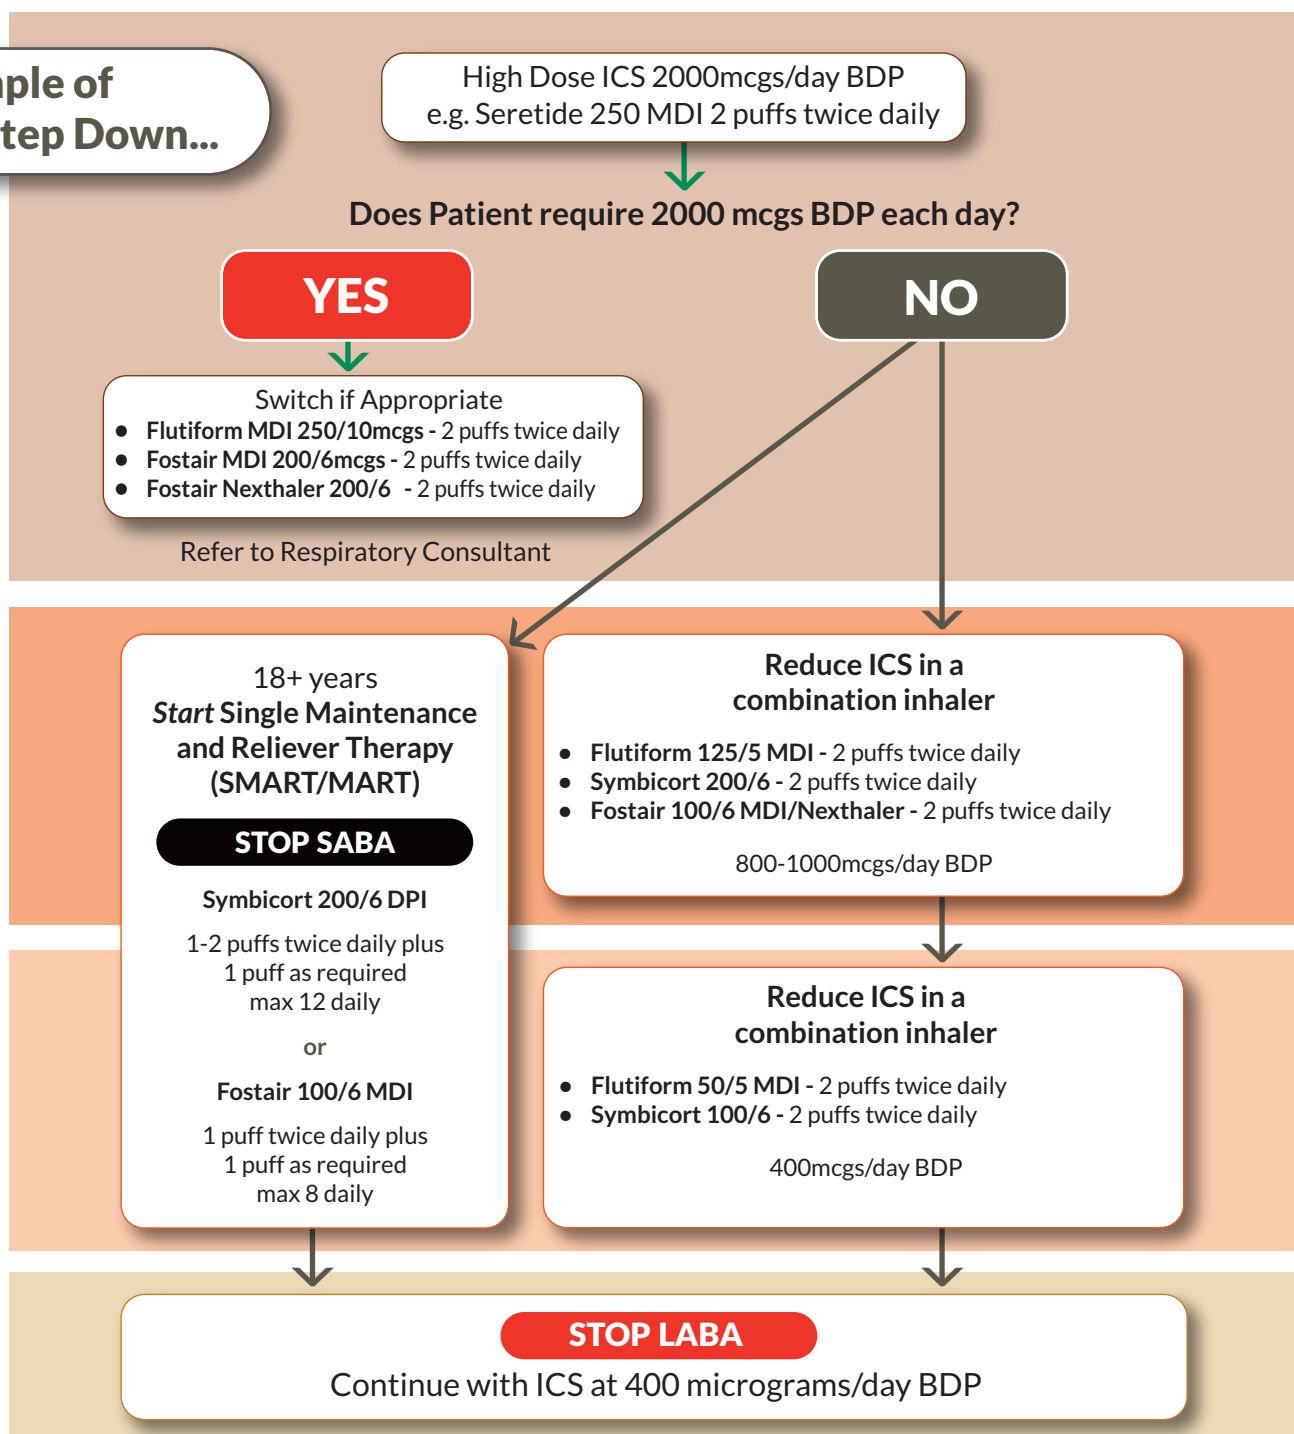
ple of
tep Down...

High Dose ICS 2000mcgs/day BDP
e.g. Seretide 250 MDI 2 puffs twice daily

Does Patient require 2000 mcgs BDP each day?

YES

NO

Switch if Appropriate
- **Flutiform MDI 250/10mcgs -** 2 puffs twice daily
- **Fostair MDI 200/6mcgs -** 2 puffs twice daily
- **Fostair Nexthaler 200/6 -** 2 puffs twice daily

Refer to Respiratory Consultant

18+ years
*Start* Single Maintenance and Reliever Therapy (SMART/MART)

STOP SABA

**Symbicort 200/6 DPI**

1-2 puffs twice daily plus
1 puff as required
max 12 daily

or

**Fostair 100/6 MDI**

1 puff twice daily plus
1 puff as required
max 8 daily

Reduce ICS in a combination inhaler

- **Flutiform 125/5 MDI -** 2 puffs twice daily
- **Symbicort 200/6 -** 2 puffs twice daily
- **Fostair 100/6 MDI/Nexthaler -** 2 puffs twice daily

800-1000mcgs/day BDP

Reduce ICS in a combination inhaler

- **Flutiform 50/5 MDI -** 2 puffs twice daily
- **Symbicort 100/6 -** 2 puffs twice daily

400mcgs/day BDP

STOP LABA
Continue with ICS at 400 micrograms/day BDP